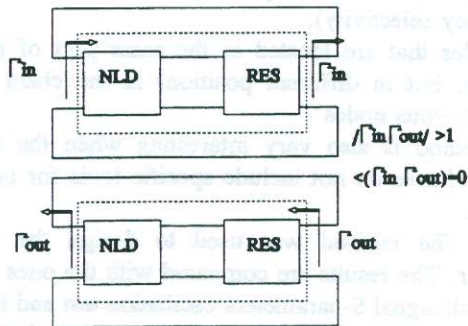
ency selectivity).

les that are located at the same line of the
, but in different position of the chart

ious codes

ance is also very interesting when the
nts were not include specific code for the

The circuit are used to design the
. The results are compared with the ones
ill signal S parameters calculated and the

Γin NLD RES Γin

/Γin Γout/ >1

<(Γin Γout)=0

Γout NLD RES Γout